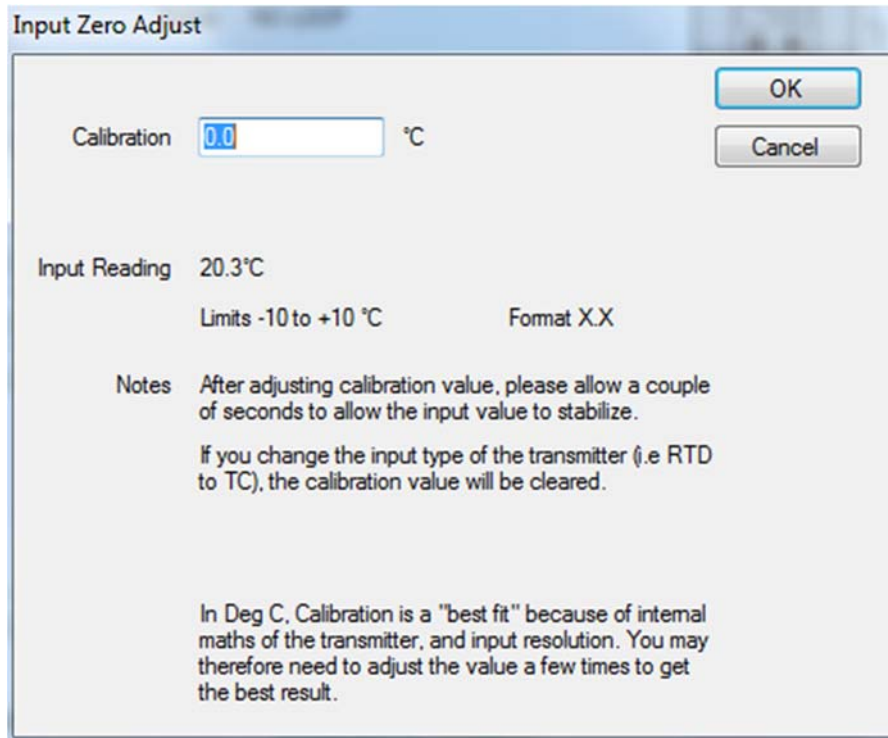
Input Zero Adjust

OK

Cancel

Calibration 0.0 °C

Input Reading 20.3°C

Limits -10 to +10 °C

Format X.X

Notes After adjusting calibration value, please allow a couple of seconds to allow the input value to stabilize.

If you change the input type of the transmitter (i.e RTD to TC), the calibration value will be cleared.

In Deg C, Calibration is a "best fit" because of internal maths of the transmitter, and input resolution. You may therefore need to adjust the value a few times to get the best result.